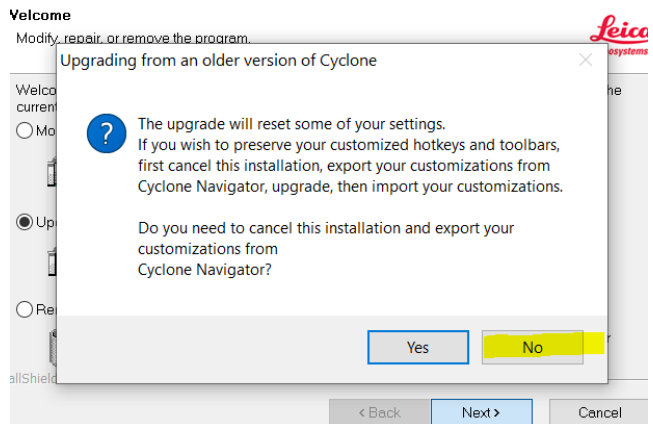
Velcome
Modify, repair, or remove the program.

Leica
osystems

Welco
current
Mo

Up

Re

allShield

he

Upgrading from an older version of Cyclone

The upgrade will reset some of your settings.
If you wish to preserve your customized hotkeys and toolbars, first cancel this installation, export your customizations from Cyclone Navigator, upgrade, then import your customizations.

Do you need to cancel this installation and export your customizations from
Cyclone Navigator?

Yes
No

< Back
Next >
Cancel